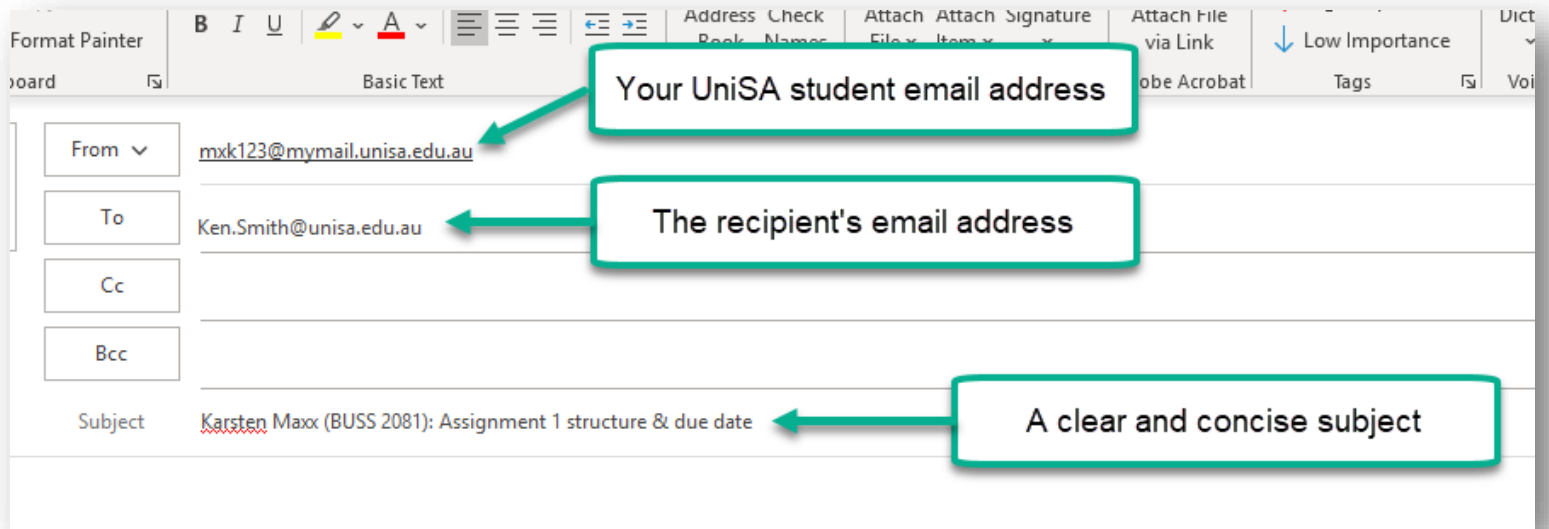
Format Painter
B I U A
Address Book Check Names
Attach File Attach Item Signature
Attach File via Link
Low Importance
Dict
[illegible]board
Basic Text
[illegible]obe Acrobat
Tags
Voi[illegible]

Your UniSA student email address

From
mxk123@mymail.unisa.edu.au

To
Ken.Smith@unisa.edu.au

The recipient's email address

Cc

Bcc

Subject
Karsten Maxx (BUSS 2081): Assignment 1 structure & due date

A clear and concise subject